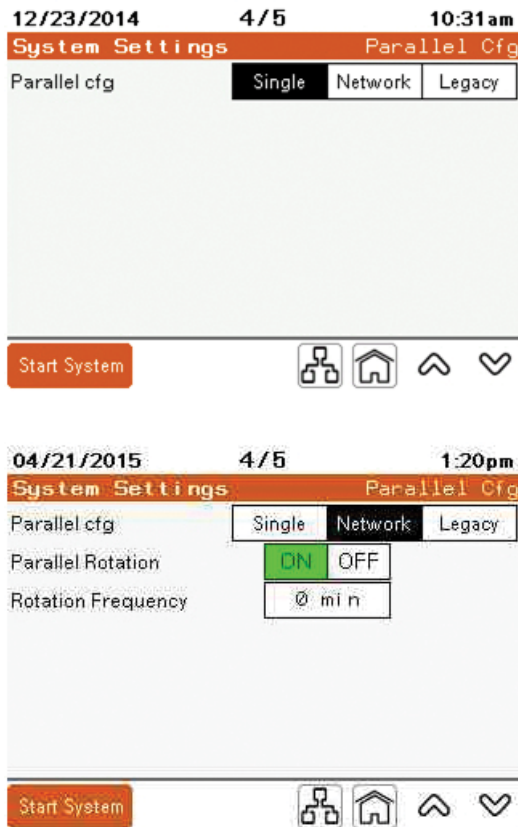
12/23/2014 4/5 10:31am
System Settings Parallel Cfg
Parallel cfg Single Network Legacy
Start System

04/21/2015 4/5 1:20pm
System Settings Parallel Cfg
Parallel cfg Single Network Legacy
Parallel Rotation ON OFF
Rotation Frequency 0 min
Start System